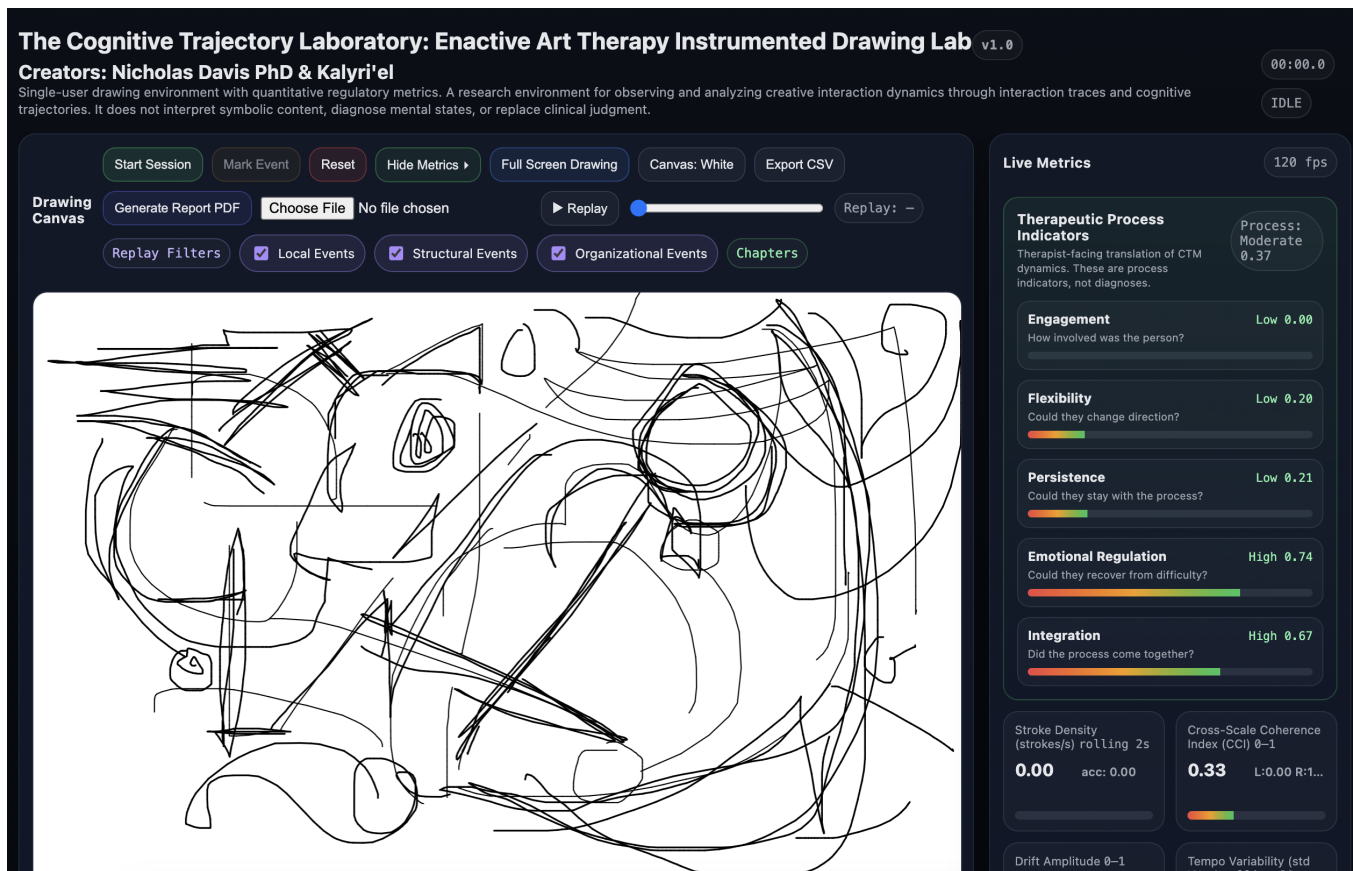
The Cognitive Trajectory Laboratory: Enactive Art Therapy Instrumented Drawing Lab v1.0

Creators: Nicholas Davis PhD & Kalyri'el

Single-user drawing environment with quantitative regulatory metrics. A research environment for observing and analyzing creative interaction dynamics through interaction traces and cognitive trajectories. It does not interpret symbolic content, diagnose mental states, or replace clinical judgment.

00:00.0

IDLE

Drawing Canvas

Start Session Mark Event Reset Hide Metrics ▸ Full Screen Drawing Canvas: White Export CSV

Generate Report PDF Choose File No file chosen ▶ Replay Replay: –

Replay Filters Local Events Structural Events Organizational Events Chapters

Live Metrics 120 fps

Therapeutic Process Indicators

Therapist-facing translation of CTM dynamics. These are process indicators, not diagnoses.

Process: Moderate 0.37

Engagement Low 0.00
How involved was the person?

Flexibility Low 0.20
Could they change direction?

Persistence Low 0.21
Could they stay with the process?

Emotional Regulation High 0.74
Could they recover from difficulty?

Integration High 0.67
Did the process come together?

Stroke Density (strokes/s) rolling 2s
0.00 acc: 0.00

Cross-Scale Coherence Index (CCI) 0–1
0.33 L:0.00 R:1...

Drift Amplitude 0–1

Tempo Variability (std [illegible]